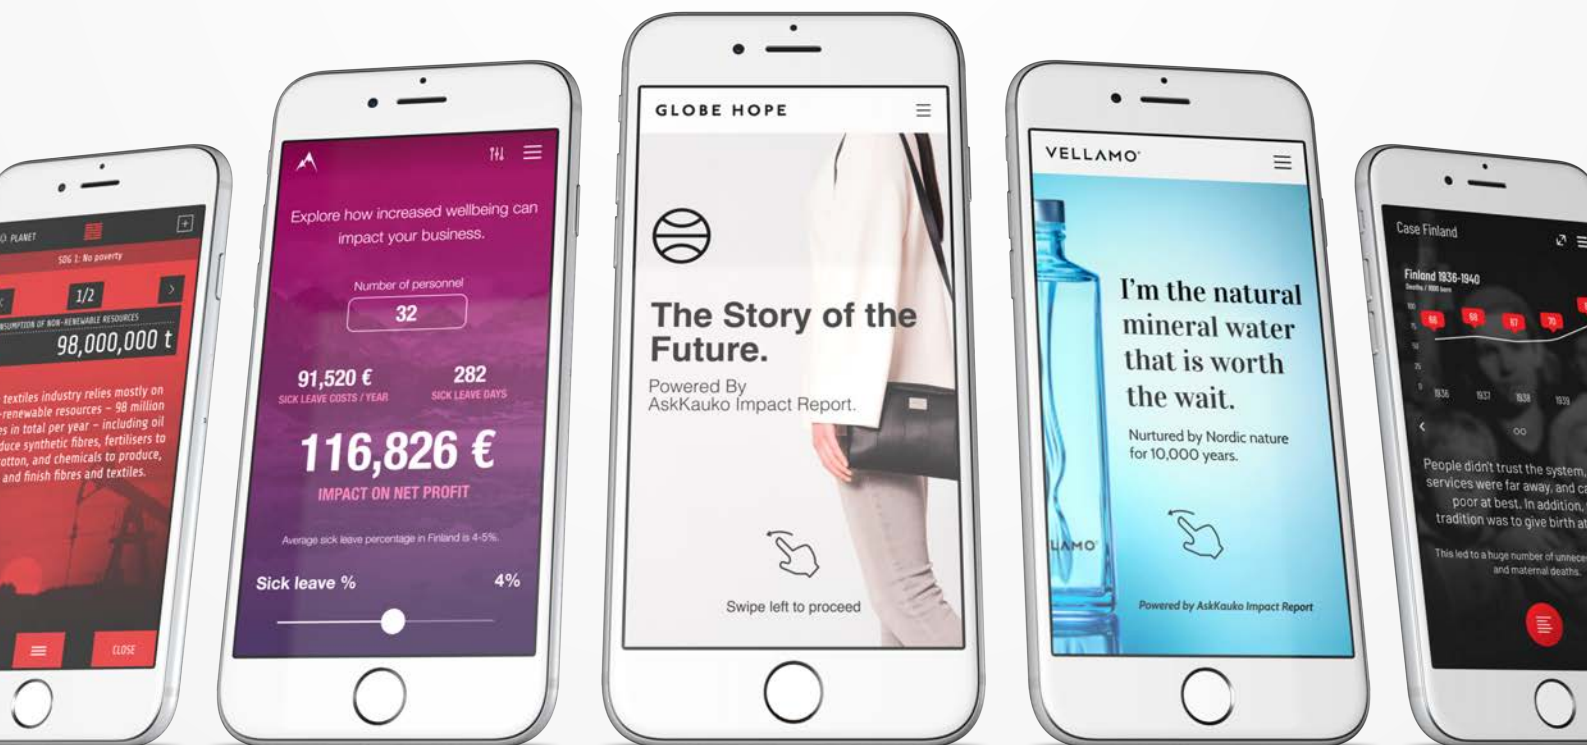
O PLANET

SDG 1: No poverty

1/2

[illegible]SUMPTION OF NON-RENEWABLE RESOURCES

98,000,000 t

textiles industry relies mostly on -renewable resources – 98 million es in total per year – including oil duce synthetic fibres, fertilisers to otton, and chemicals to produce, and finish fibres and textiles.

CLOSE

Explore how increased wellbeing can impact your business.

Number of personnel

32

91,520 €
SICK LEAVE COSTS / YEAR

282
SICK LEAVE DAYS

116,826 €
IMPACT ON NET PROFIT

Average sick leave percentage in Finland is 4-5%.

Sick leave %

4%

GLOBE HOPE

The Story of the Future.

Powered By AskKauko Impact Report.

Swipe left to proceed

VELLAMO

I'm the natural mineral water that is worth the wait.

Nurtured by Nordic nature for 10,000 years.

LLAMO

Powered by AskKauko Impact Report

Case Finland

Finland 1936-1940

1936 1937 1938 1939

People didn't trust the system, services were far away, and ca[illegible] poor at best. In addition, tradition was to give birth at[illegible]

This led to a huge number of unnece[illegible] and maternal deaths.